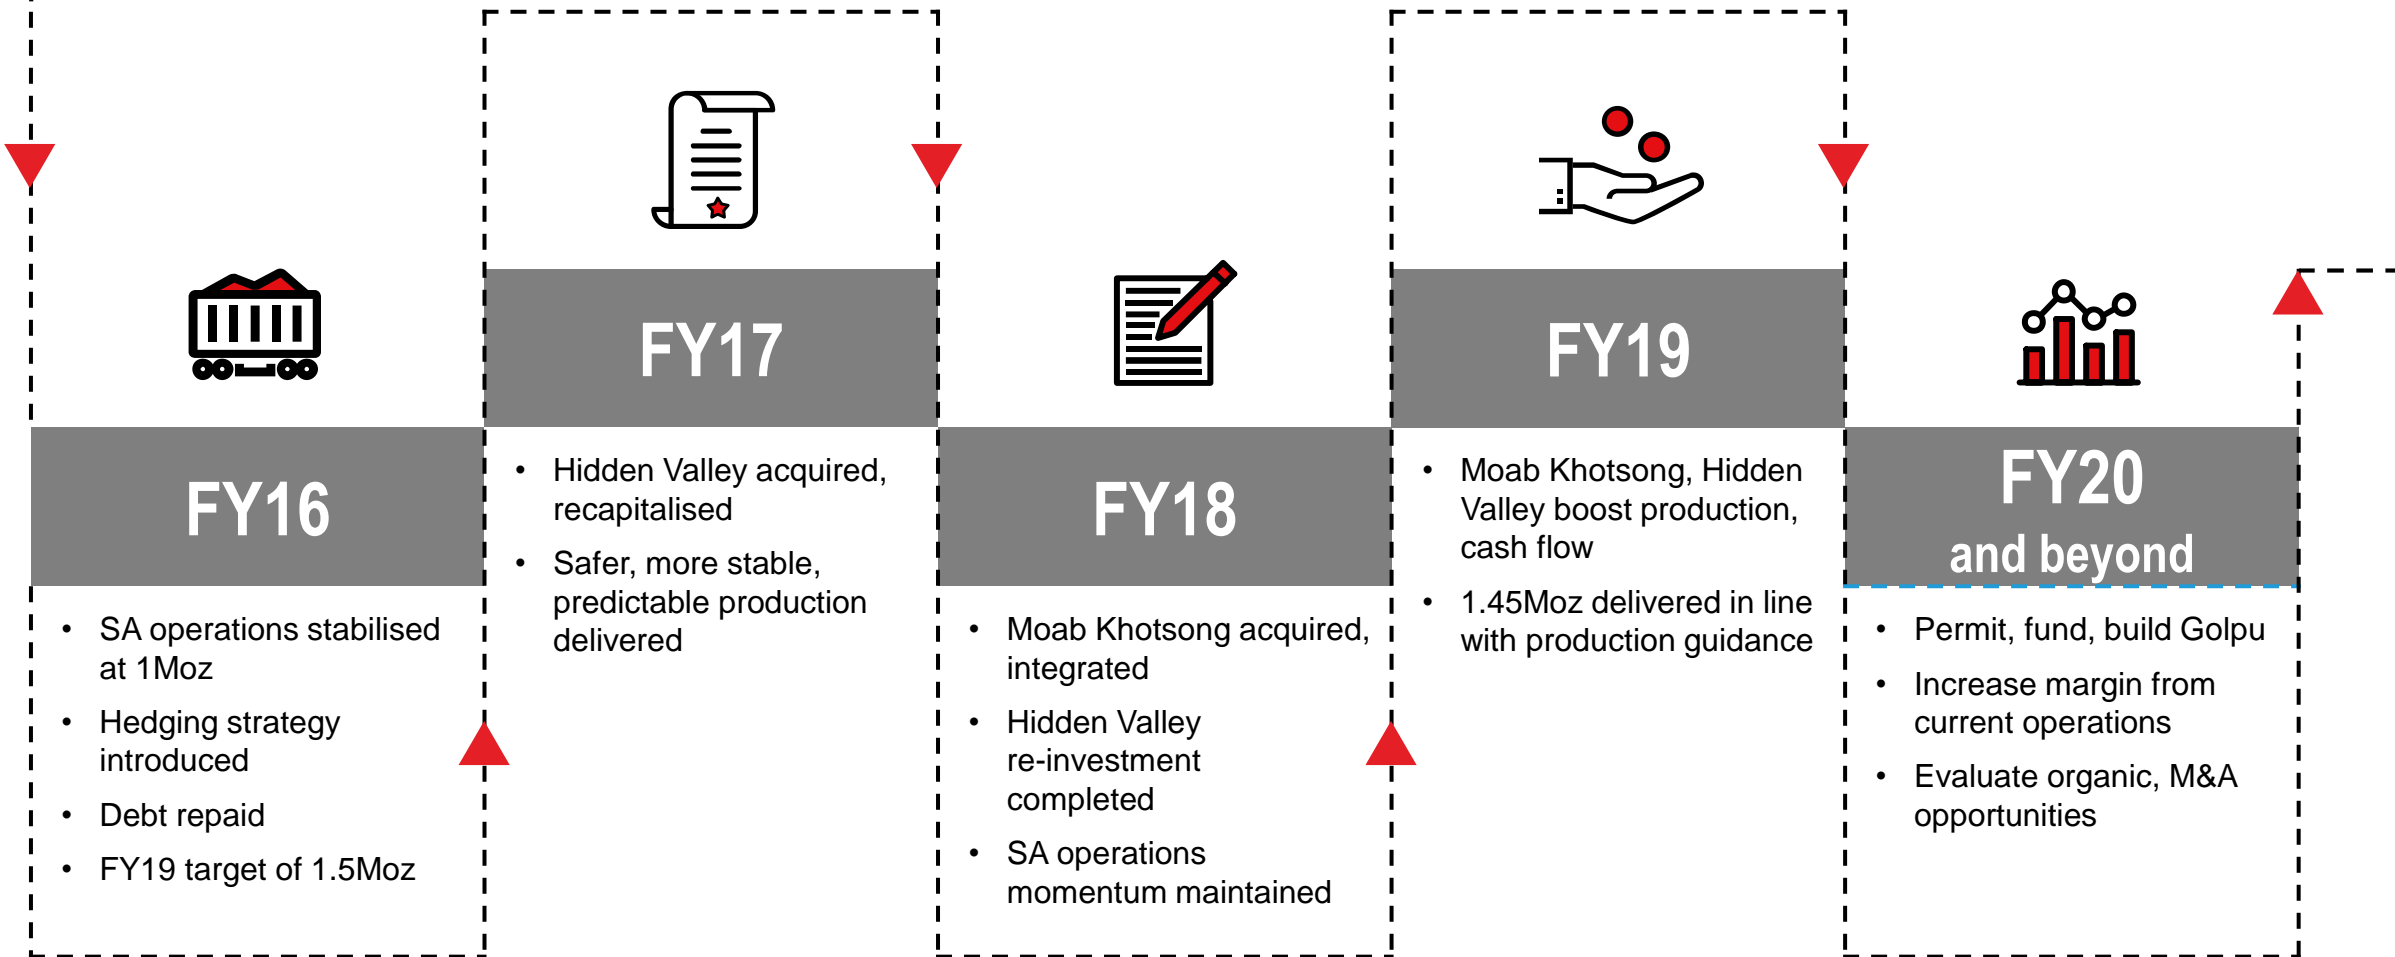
FY16

- SA operations stabilised at 1Moz
- Hedging strategy introduced
- Debt repaid
- FY19 target of 1.5Moz

FY17

- Hidden Valley acquired, recapitalised
- Safer, more stable, predictable production delivered

FY18

- Moab Khotsong acquired, integrated
- Hidden Valley re-investment completed
- SA operations momentum maintained

FY19

- Moab Khotsong, Hidden Valley boost production, cash flow
- 1.45Moz delivered in line with production guidance

FY20 and beyond

- Permit, fund, build Golpu
- Increase margin from current operations
- Evaluate organic, M&A opportunities